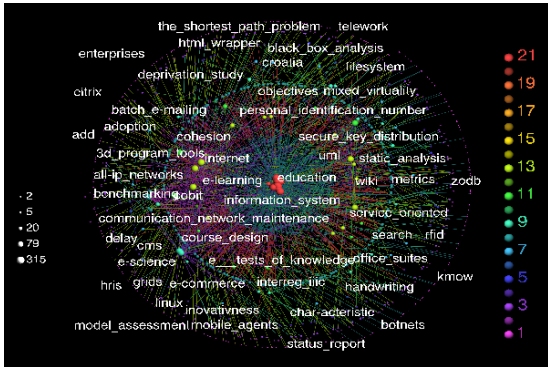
the_shortest_path_problem telework
html_wrapper black_box_analysis
enterprises croatia filesystem
deprivation_study objectives mixed_virtuality
citrix
batch_e-mailing personal_identification_number
adoption
add cohesion secure_key_distribution
3d_program_tools internet uml static_analysis
all-ip_networks e-learning education wiki metrics zodb
benchmarking sobit information_system
communication_network_maintenance service_oriented
delay cms course_design search rfid
e-science e___tests_of_knowledge office_suites
hris grids e-commerce interreg_iiic handwriting kmow
linux inovativness char-acteristic
model_assessment mobile_agents botnets
status_report

2
5
20
79
315

21
19
17
15
13
11
9
7
5
3
1